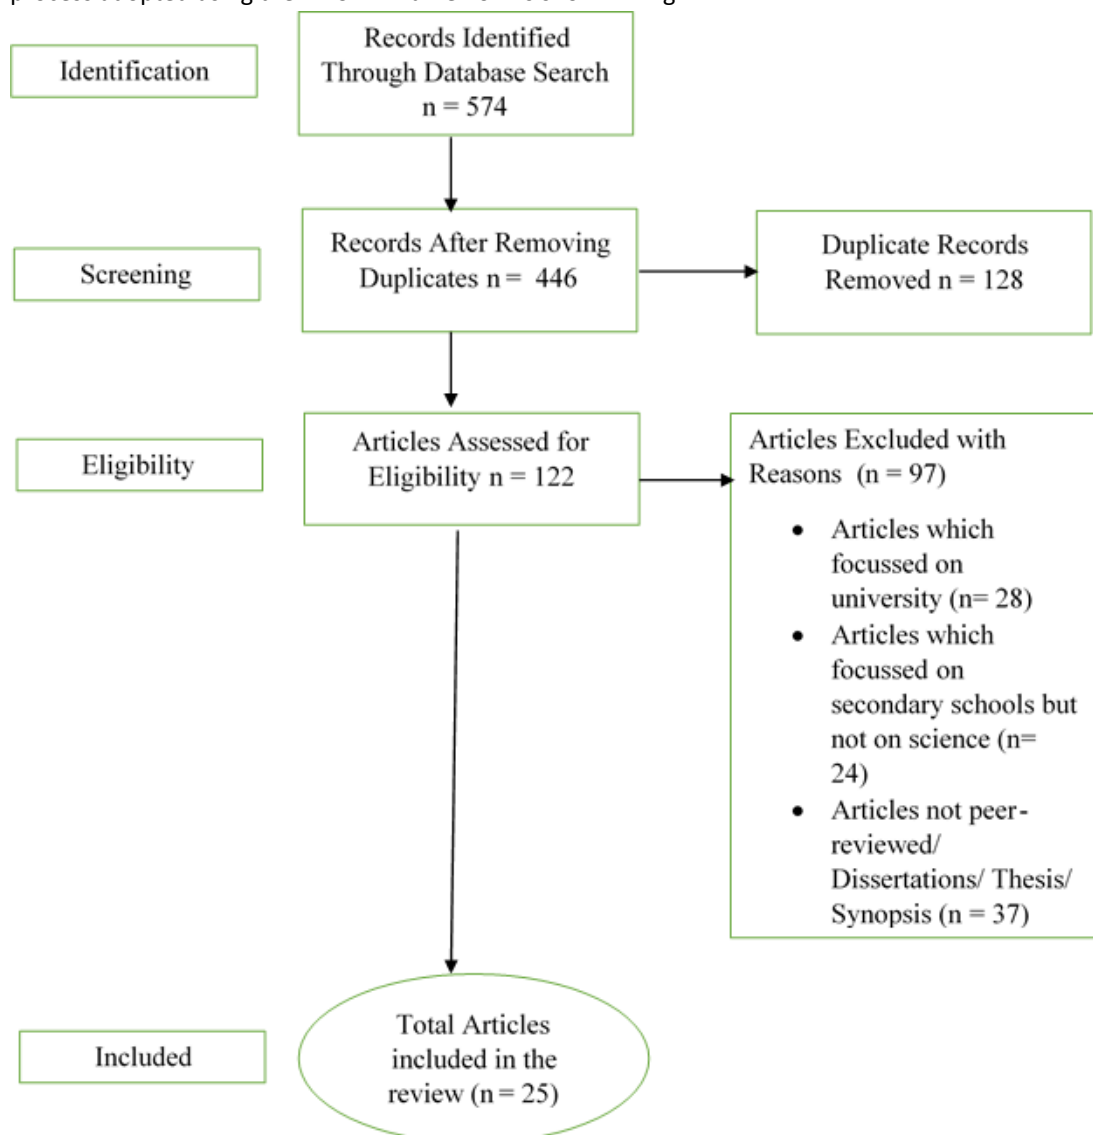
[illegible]

Identification

Records Identified Through Database Search n = 574

Screening

Records After Removing Duplicates n = 446

Duplicate Records Removed n = 128

Eligibility

Articles Assessed for Eligibility n = 122

Articles Excluded with Reasons (n = 97)

- Articles which focussed on university (n= 28)
- Articles which focussed on secondary schools but not on science (n= 24)
- Articles not peer-reviewed/ Dissertations/ Thesis/ Synopsis (n = 37)

Included

Total Articles included in the review (n = 25)